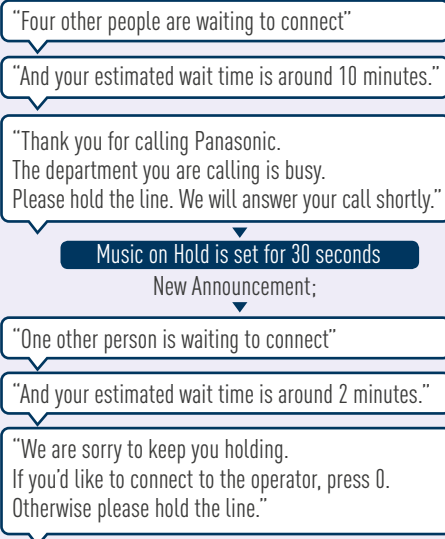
"Four other people are waiting to connect"

"And your estimated wait time is around 10 minutes."

"Thank you for calling Panasonic.
The department you are calling is busy.
Please hold the line. We will answer your call shortly."

Music on Hold is set for 30 seconds

New Announcement;

"One other person is waiting to connect"

"And your estimated wait time is around 2 minutes."

"We are sorry to keep you holding.
If you'd like to connect to the operator, press 0.
Otherwise please hold the line."